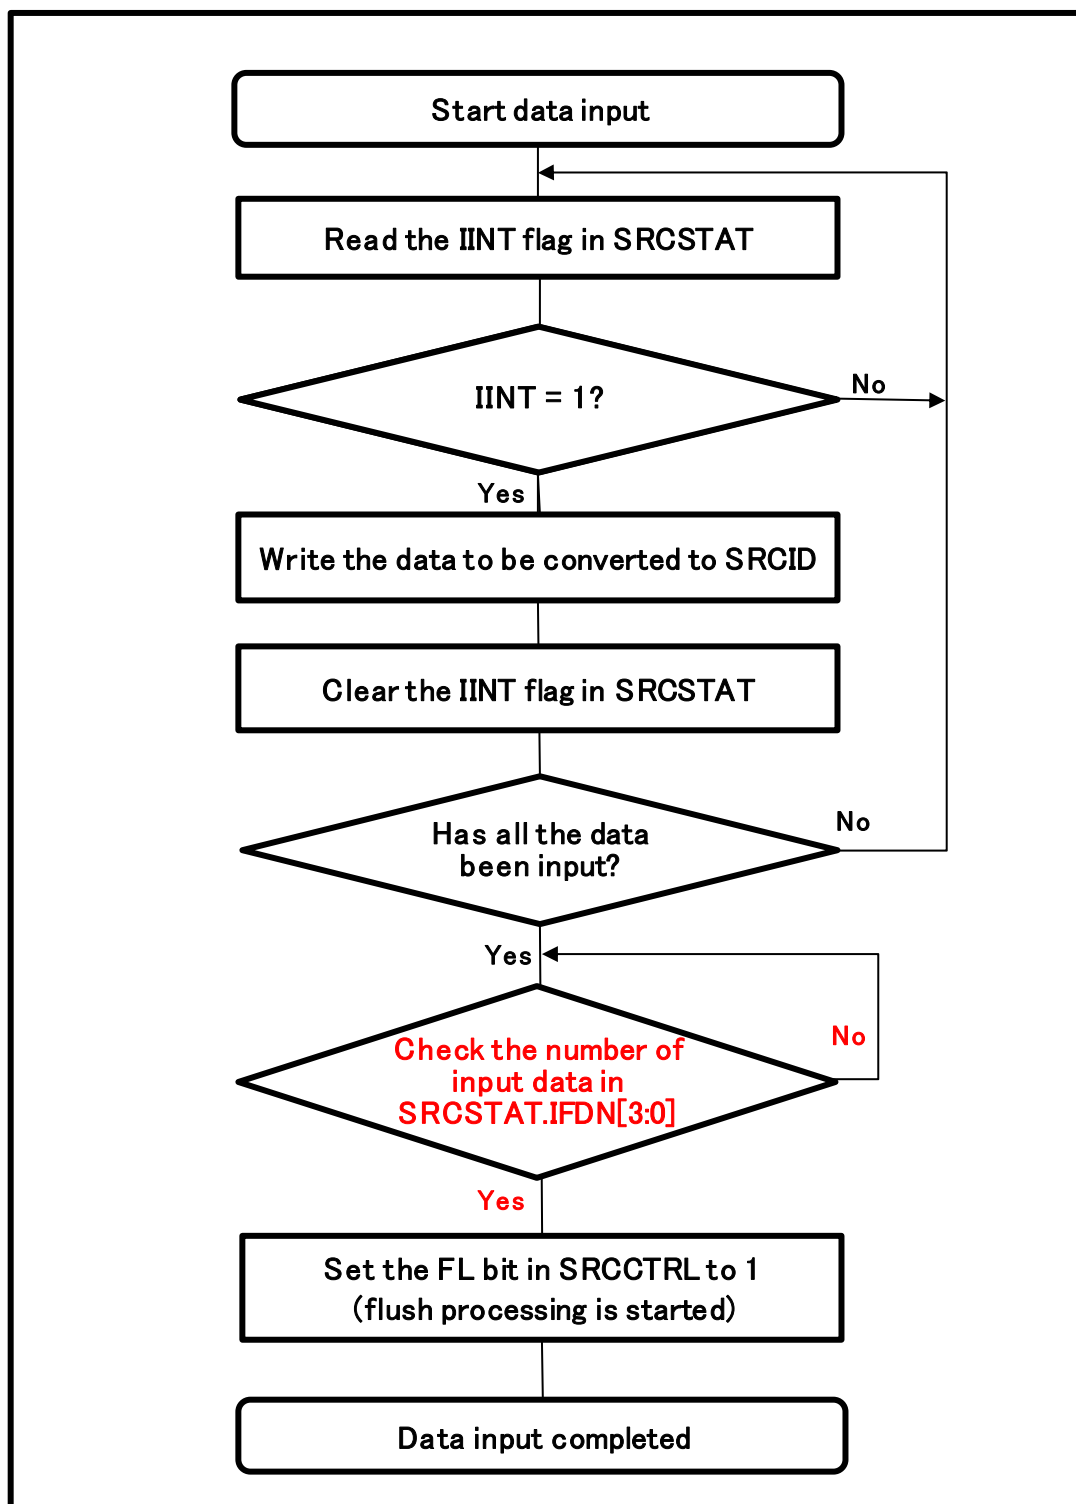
Start data input

Read the IINT flag in SRCSTAT

IINT = 1?

No

Yes

Write the data to be converted to SRCID

Clear the IINT flag in SRCSTAT

Has all the data been input?

No

Yes

Check the number of input data in SRCSTAT.IFDN[3:0]

No

Yes

Set the FL bit in SRCCTRL to 1 (flush processing is started)

Data input completed